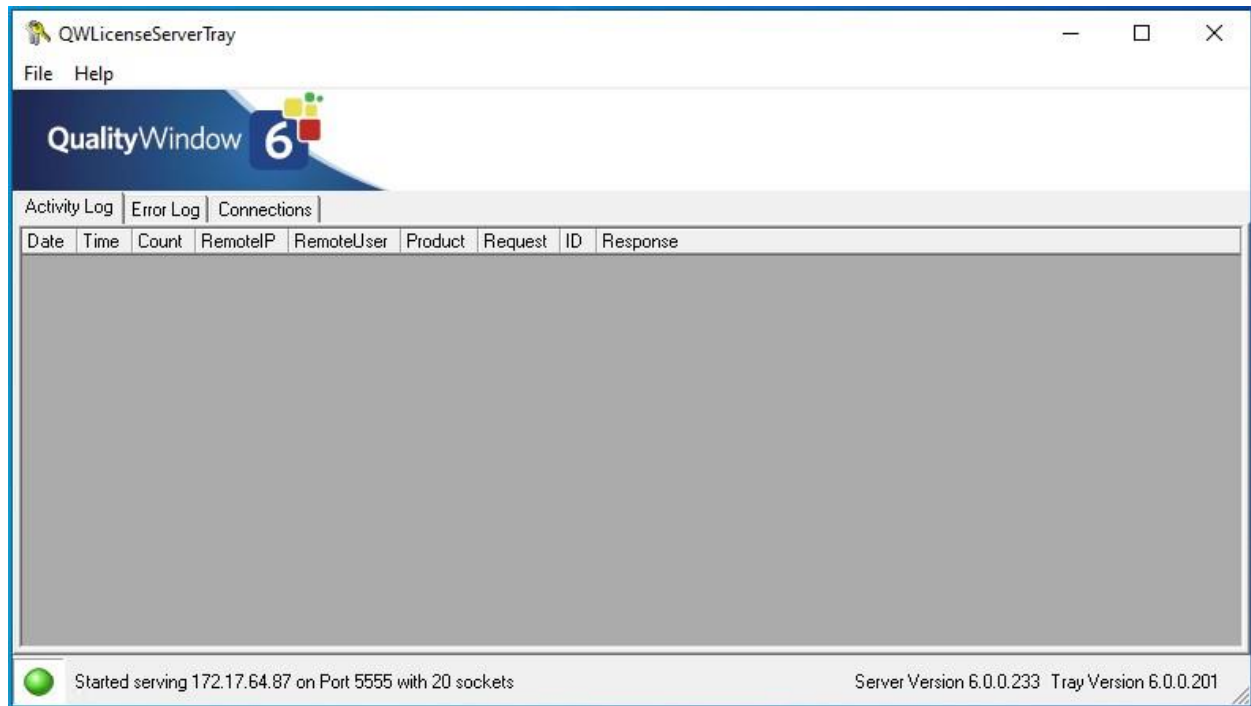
QWLicenseServerTray

File Help

QualityWindow 6

Activity Log | Error Log | Connections

| Date | Time | Count | RemoteIP | RemoteUser | Product | Request | ID | Response |
|---|---|---|---|---|---|---|---|---|

Started serving 172.17.64.87 on Port 5555 with 20 sockets

Server Version 6.0.0.233 Tray Version 6.0.0.201